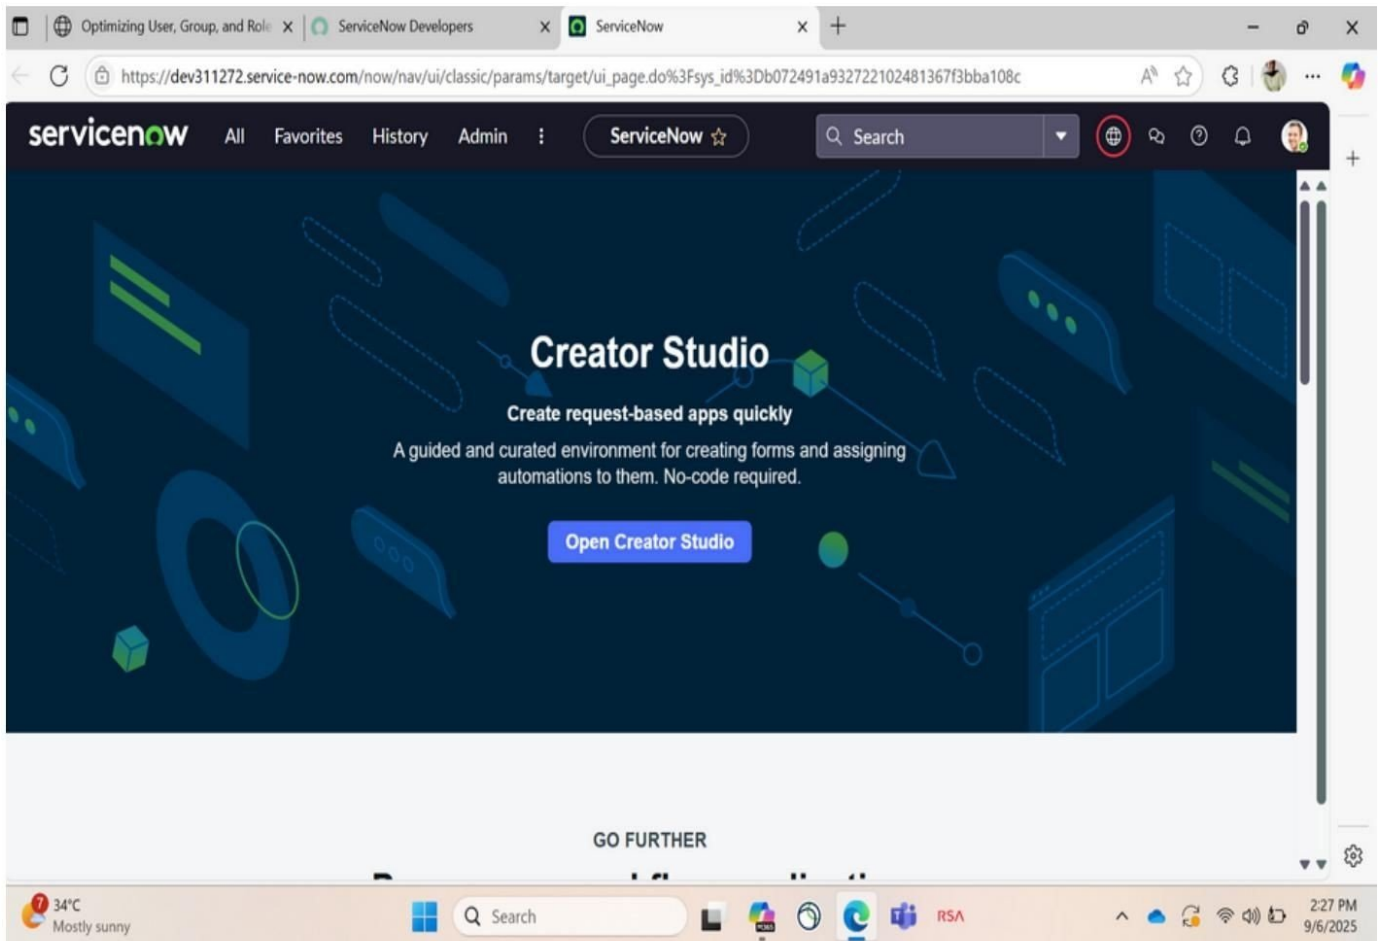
Optimizing User, Group, and Rol ×
ServiceNow Developers ×
ServiceNow ×

https://dev311272.service-now.com/now/nav/ui/classic/params/target/ui_page.do%3Fsys_id%3Db072491a932722102481367f3bba108c

servicenow All Favorites History Admin ⋮ ServiceNow ☆ Search

Creator Studio

Create request-based apps quickly

A guided and curated environment for creating forms and assigning automations to them. No-code required.

Open Creator Studio

GO FURTHER

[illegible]

7
34°C
Mostly sunny

Search

RSA

2:27 PM
9/6/2025